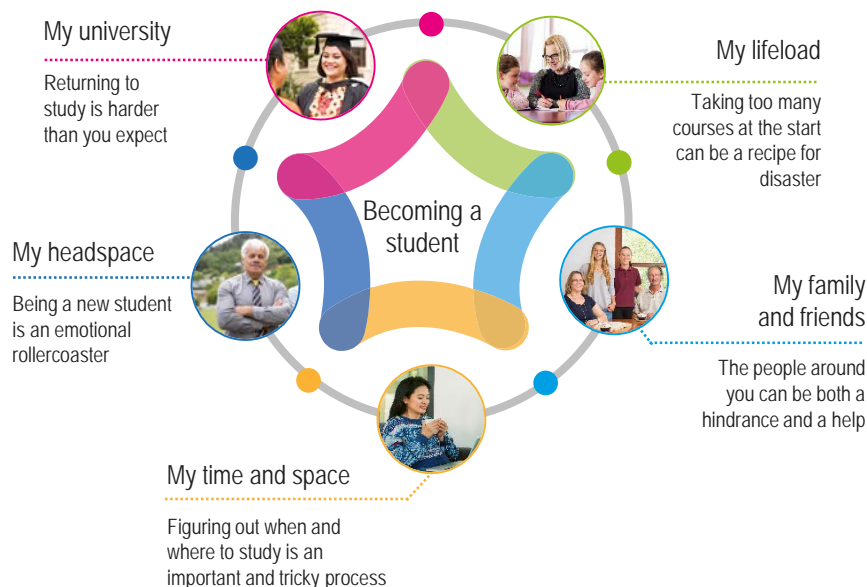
My university

Returning to study is harder than you expect

My lifeload

Taking too many courses at the start can be a recipe for disaster

Becoming a student

My headspace

Being a new student is an emotional rollercoaster

My family and friends

The people around you can be both a hindrance and a help

My time and space

Figuring out when and where to study is an important and tricky process